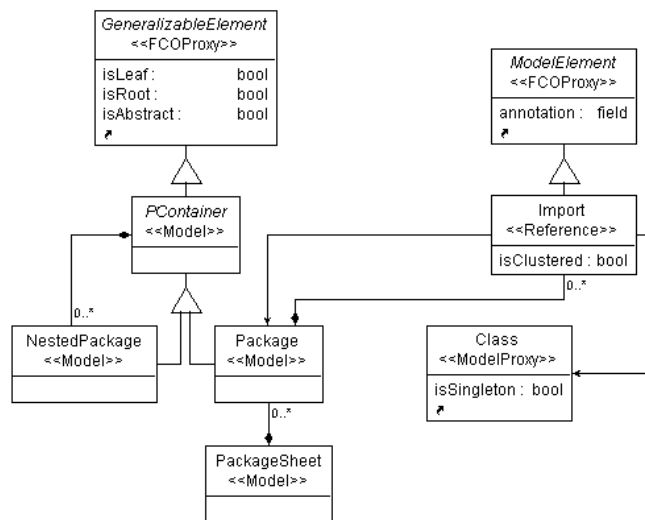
GeneralizableElement
<<FCOProxy>>
isLeaf : bool
isRoot : bool
isAbstract : bool

ModelElement
<<FCOProxy>>
annotation : field

PContainer
<<Model>>

Import
<<Reference>>
isClustered : bool

0..*

0..*

NestedPackage
<<Model>>

Package
<<Model>>

Class
<<ModelProxy>>
isSingleton : bool

0..*

PackageSheet
<<Model>>